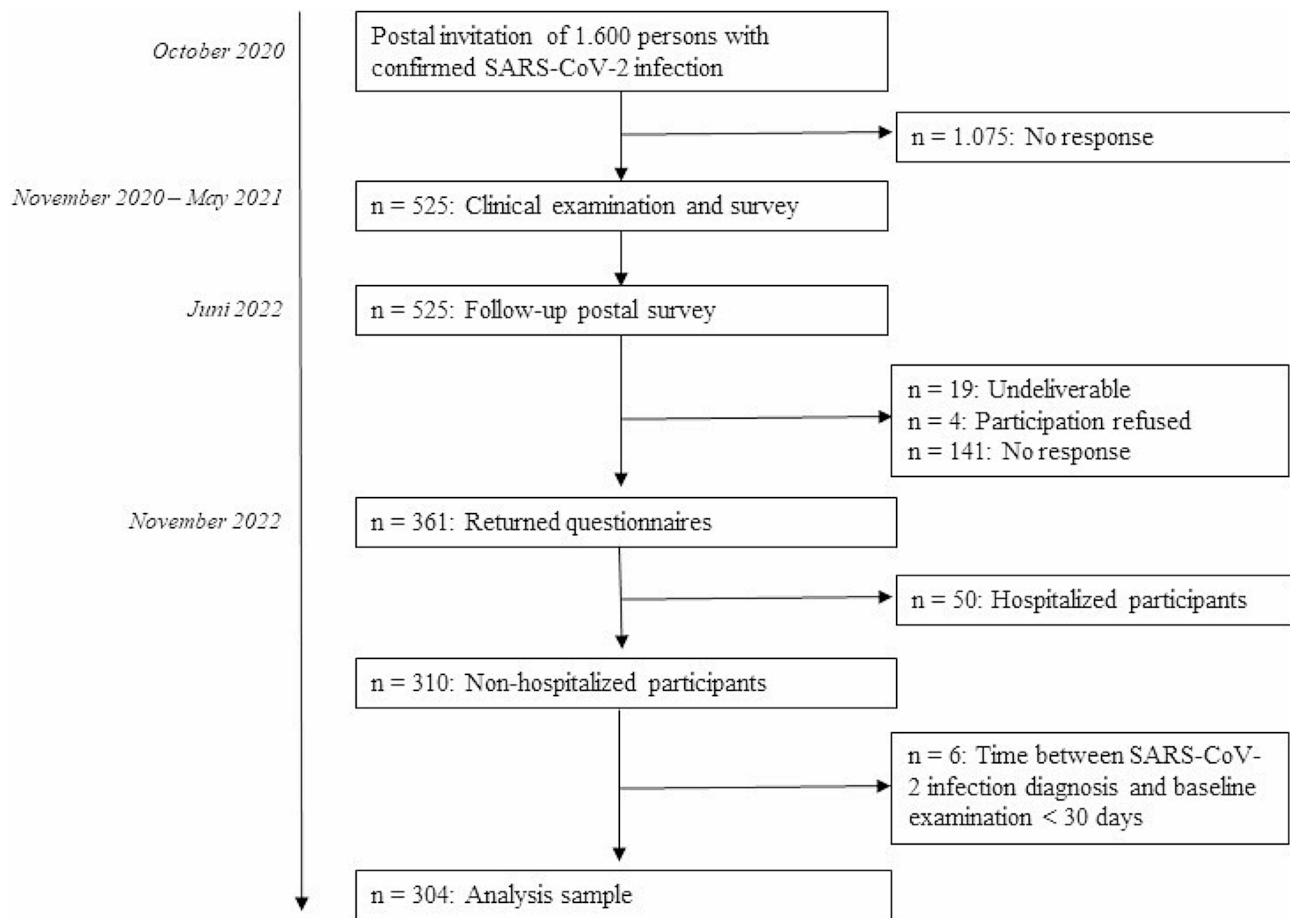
October 2020

Postal invitation of 1.600 persons with confirmed SARS-CoV-2 infection

n = 1.075: No response

November 2020 – May 2021

n = 525: Clinical examination and survey

Juni 2022

n = 525: Follow-up postal survey

n = 19: Undeliverable
n = 4: Participation refused
n = 141: No response

November 2022

n = 361: Returned questionnaires

n = 50: Hospitalized participants

n = 310: Non-hospitalized participants

n = 6: Time between SARS-CoV-2 infection diagnosis and baseline examination < 30 days

n = 304: Analysis sample